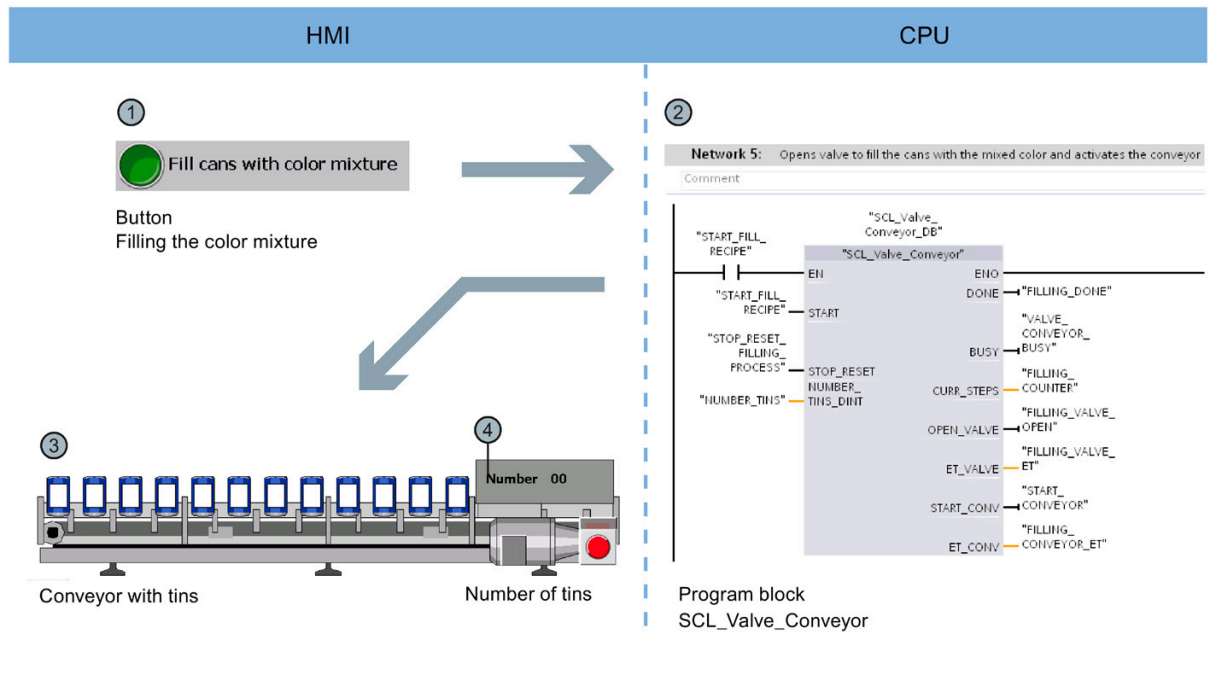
HMI

CPU

1

Fill cans with color mixture

Button
Filling the color mixture

2

Network 5: Opens valve to fill the cans with the mixed color and activates the conveyor

Comment

"SCL_Valve_Conveyor_DB"

"SCL_Valve_Conveyor"

"START_FILL_RECIPE"

EN

ENO

DONE

"FILLING_DONE"

"START_FILL_RECIPE"

START

"VALVE_CONVEYOR_BUSY"

BUSY

"STOP_RESET_FILLING_PROCESS"

STOP_RESET

NUMBER_TINS_DINT

"NUMBER_TINS"

CURR_STEPS

"FILLING_COUNTER"

OPEN_VALVE

"FILLING_VALVE_OPEN"

ET_VALVE

"FILLING_VALVE_ET"

START_CONV

"START_CONVEYOR"

ET_CONV

"FILLING_CONVEYOR_ET"

3

4

Number 00

Conveyor with tins

Number of tins

Program block
SCL_Valve_Conveyor